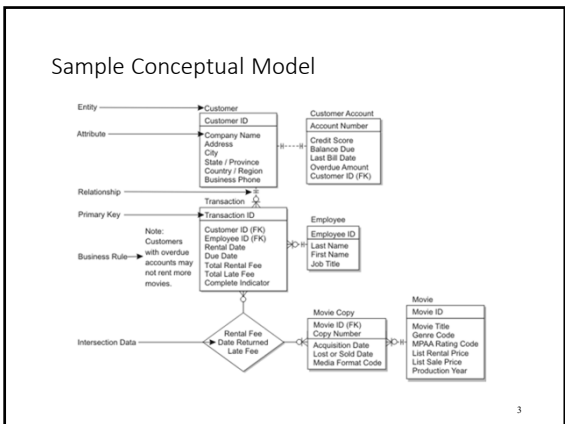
Sample Conceptual Model

Entity
Attribute
Relationship
Primary Key
Business Rule
Intersection Data

Customer
Customer ID
Company Name
Address
City
State / Province
Country / Region
Business Phone

Customer Account
Account Number
Credit Score
Balance Due
Last Bill Date
Overdue Amount
Customer ID (FK)

Transaction
Transaction ID
Customer ID (FK)
Employee ID (FK)
Rental Date
Due Date
Total Rental Fee
Total Late Fee
Complete Indicator

Note: Customers with overdue accounts may not rent more movies.

Employee
Employee ID
Last Name
First Name
Job Title

Rental Fee
Date Returned
Late Fee

Movie Copy
Movie ID (FK)
Copy Number
Acquisition Date
Lost or Sold Date
Media Format Code

Movie
Movie ID
Movie Title
Genre Code
MPAA Rating Code
List Rental Price
List Sale Price
Production Year

3